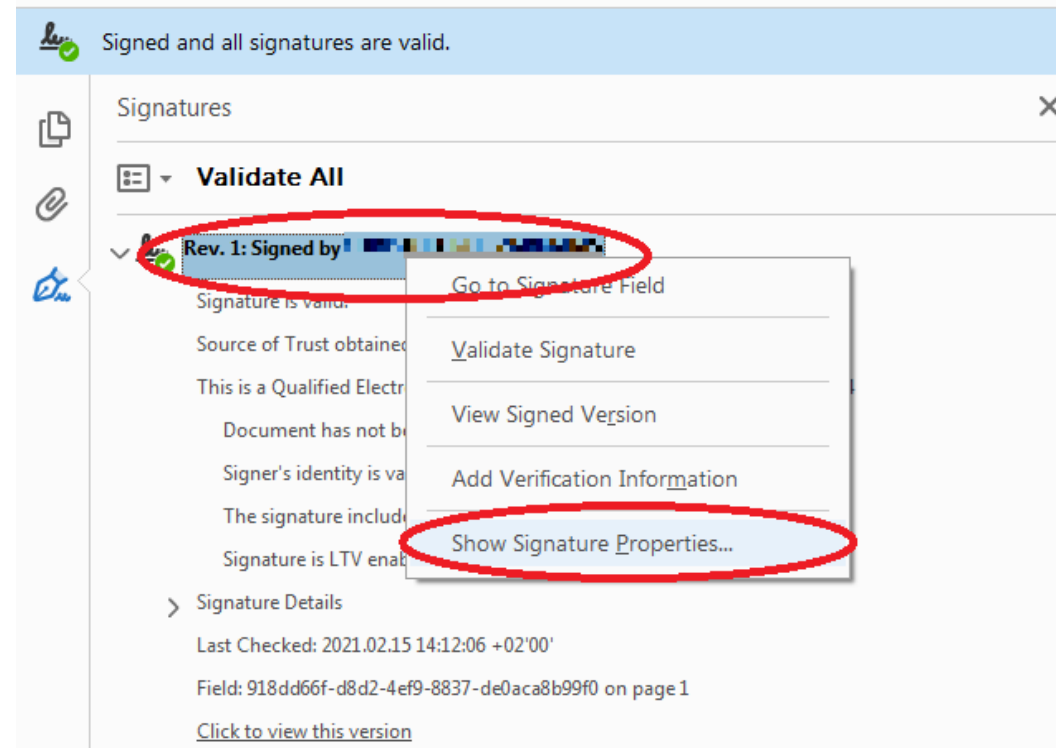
Signed and all signatures are valid.

Signatures

Validate All

Rev. 1: Signed by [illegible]

Signature is valid:

Source of Trust obtained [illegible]

This is a Qualified Electr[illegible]

Document has not b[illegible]

Signer's identity is va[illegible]

The signature include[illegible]

Signature is LTV enab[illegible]

Signature Details

Last Checked: 2021.02.15 14:12:06 +02'00'

Field: 918dd66f-d8d2-4ef9-8837-de0aca8b99f0 on page 1

Click to view this version

Go to Signature Field

Validate Signature

View Signed Version

Add Verification Information

Show Signature Properties...